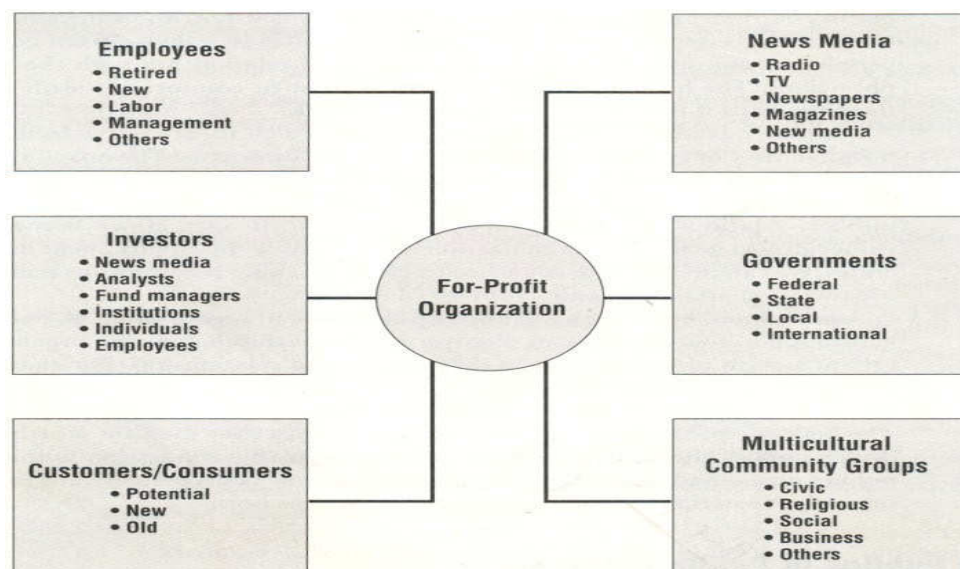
Employees
• Retired
• New
• Labor
• Management
• Others

Investors
• News media
• Analysts
• Fund managers
• Institutions
• Individuals
• Employees

Customers/Consumers
• Potential
• New
• Old

For-Profit Organization

News Media
• Radio
• TV
• Newspapers
• Magazines
• New media
• Others

Governments
• Federal
• State
• Local
• International

Multicultural Community Groups
• Civic
• Religious
• Social
• Business
• Others